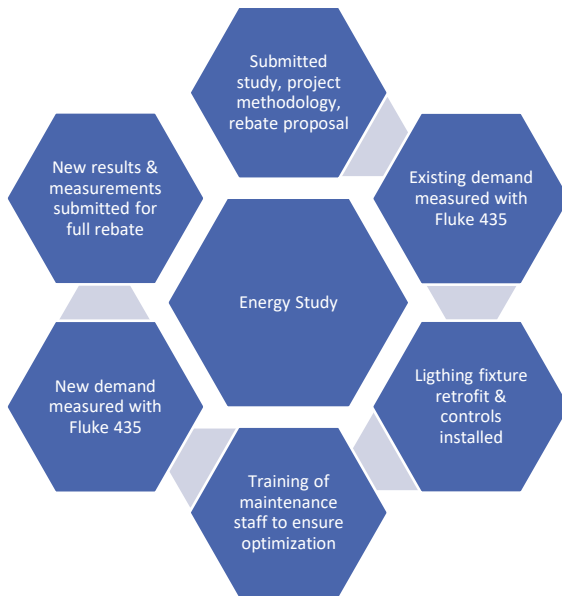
Energy Study

Submitted study, project methodology, rebate proposal

Existing demand measured with Fluke 435

Ligthing fixture retrofit & controls installed

Training of maintenance staff to ensure optimization

New demand measured with Fluke 435

New results & measurements submitted for full rebate